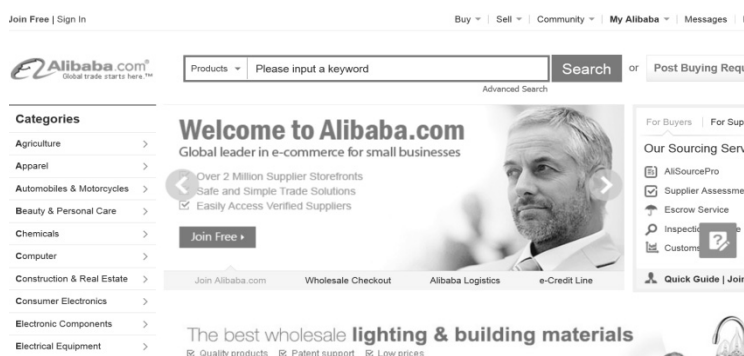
Join Free | Sign In

Buy | Sell | Community | My Alibaba | Messages |

Alibaba.com® Global trade starts here.™

Products Please input a keyword Search or Post Buying Requ

Advanced Search

Categories

Agriculture >
Apparel >
Automobiles & Motorcycles >
Beauty & Personal Care >
Chemicals >
Computer >
Construction & Real Estate >
Consumer Electronics >
Electronic Components >
Electrical Equipment >

Welcome to Alibaba.com

Global leader in e-commerce for small businesses

Over 2 Million Supplier Storefronts
Safe and Simple Trade Solutions
Easily Access Verified Suppliers

Join Free ▸

Join Alibaba.com | Wholesale Checkout | Alibaba Logistics | e-Credit Line

For Buyers | For Sup

Our Sourcing Serv

AliSourcePro
Supplier Assessme
Escrow Service
Inspecti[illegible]
Customs

Quick Guide | Joi

The best wholesale lighting & building materials

Quality products Patent support Low prices